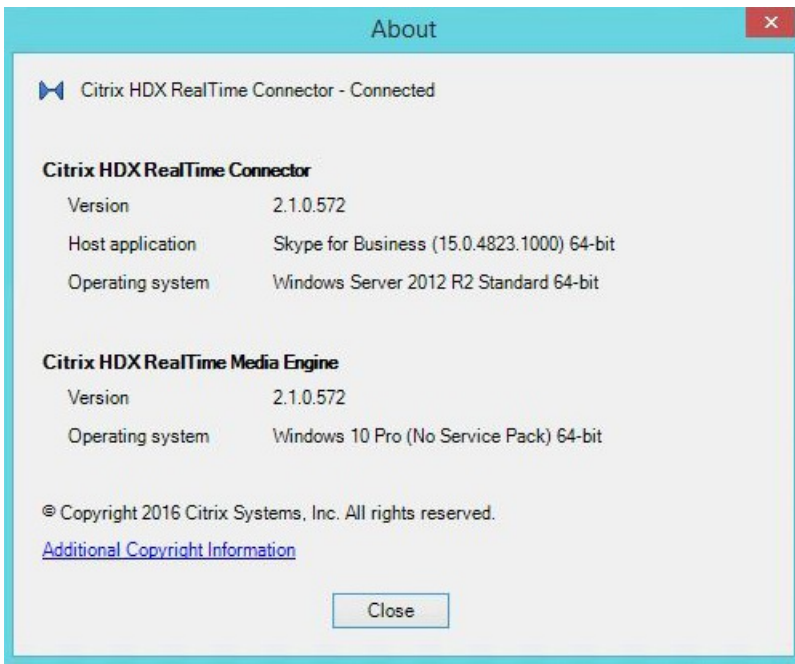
About

×

Citrix HDX RealTime Connector - Connected

Citrix HDX RealTime Connector

| | |
|---|---|
| Version | 2.1.0.572 |
| Host application | Skype for Business (15.0.4823.1000) 64-bit |
| Operating system | Windows Server 2012 R2 Standard 64-bit |

Citrix HDX RealTime Media Engine

| | |
|---|---|
| Version | 2.1.0.572 |
| Operating system | Windows 10 Pro (No Service Pack) 64-bit |

© Copyright 2016 Citrix Systems, Inc. All rights reserved.

Additional Copyright Information

Close